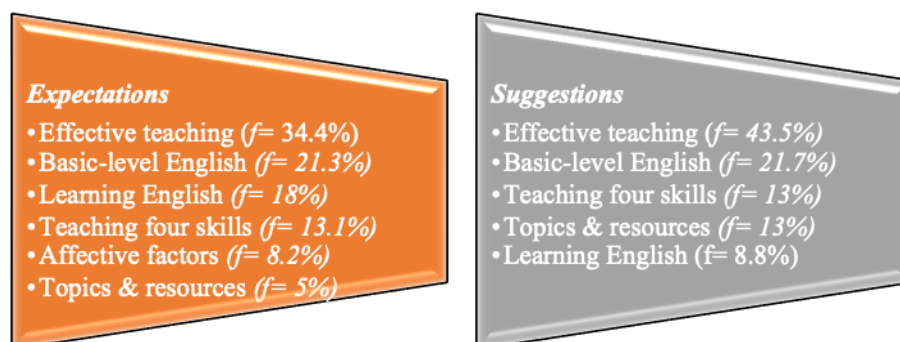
Expectations
•Effective teaching (f= 34.4%)
•Basic-level English (f= 21.3%)
•Learning English (f= 18%)
•Teaching four skills (f= 13.1%)
•Affective factors (f= 8.2%)
•Topics & resources (f= 5%)

Suggestions
•Effective teaching (f= 43.5%)
•Basic-level English (f= 21.7%)
•Teaching four skills (f= 13%)
•Topics & resources (f= 13%)
•Learning English (f= 8.8%)